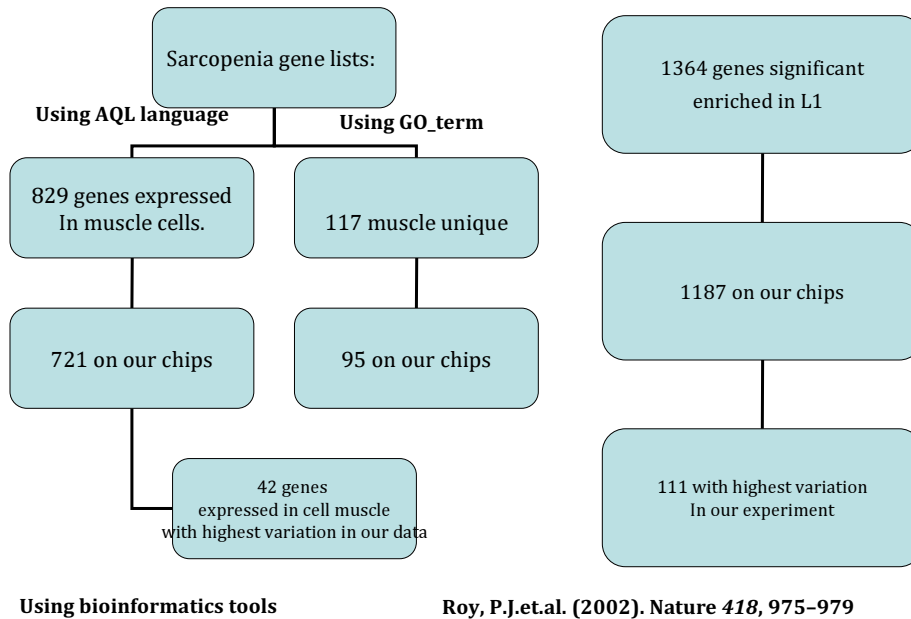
Sarcopenia gene lists:

Using AQL language

Using GO_term

829 genes expressed In muscle cells.

117 muscle unique

721 on our chips

95 on our chips

42 genes expressed in cell muscle with highest variation in our data

1364 genes significant enriched in L1

1187 on our chips

111 with highest variation In our experiment

Using bioinformatics tools

Roy, P.J.et.al. (2002). Nature *418*, 975–979